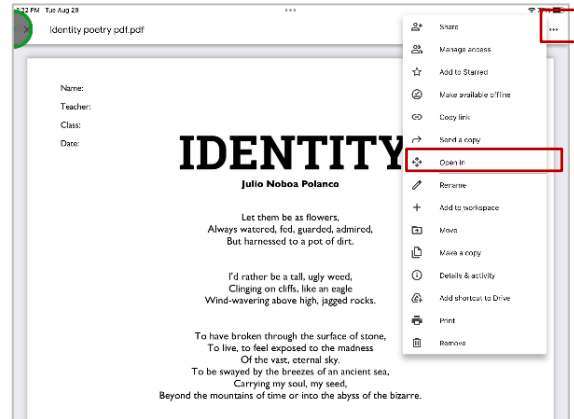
2:12 PM Tue Aug 29

Identity poetry pdf.pdf

...

Name:

Teacher:

Class:

Date:

IDENTITY

Julio Noboa Polanco

Let them be as flowers,
Always watered, fed, guarded, admired,
But harnessed to a pot of dirt.

I'd rather be a tall, ugly weed,
Clinging on cliffs, like an eagle
Wind-wavering above high, jagged rocks.

To have broken through the surface of stone,
To live, to feel exposed to the madness
Of the vast, eternal sky.
To be swayed by the breezes of an ancient sea,
Carrying my soul, my seed,
Beyond the mountains of time or into the abyss of the bizarre.

Share
Manage access
Add to Starred
Make available offline
Copy link
Send a copy
Open in
Rename
Add to workspace
Move
Make a copy
Details & activity
Add shortcut to Drive
Print
Remove